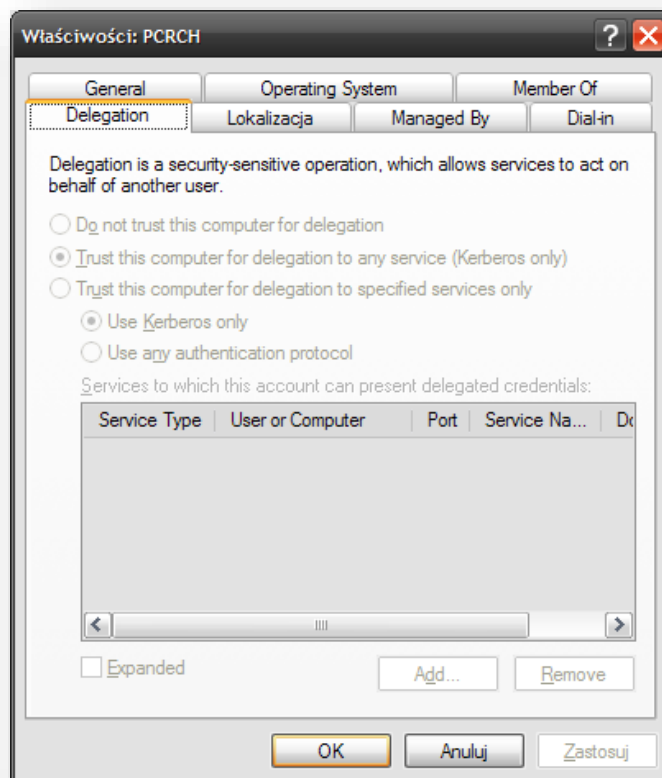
Właściwości: PCRCH

General | Operating System | Member Of
Delegation | Lokalizacja | Managed By | Dial-in

Delegation is a security-sensitive operation, which allows services to act on behalf of another user.

Do not trust this computer for delegation

Trust this computer for delegation to any service (Kerberos only)

Trust this computer for delegation to specified services only

Use Kerberos only

Use any authentication protocol

Services to which this account can present delegated credentials:

| Service Type | User or Computer | Port | Service Na... | D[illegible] |
|---|---|---|---|---|

Expanded

Add...

Remove

OK

Anuluj

Zastosuj